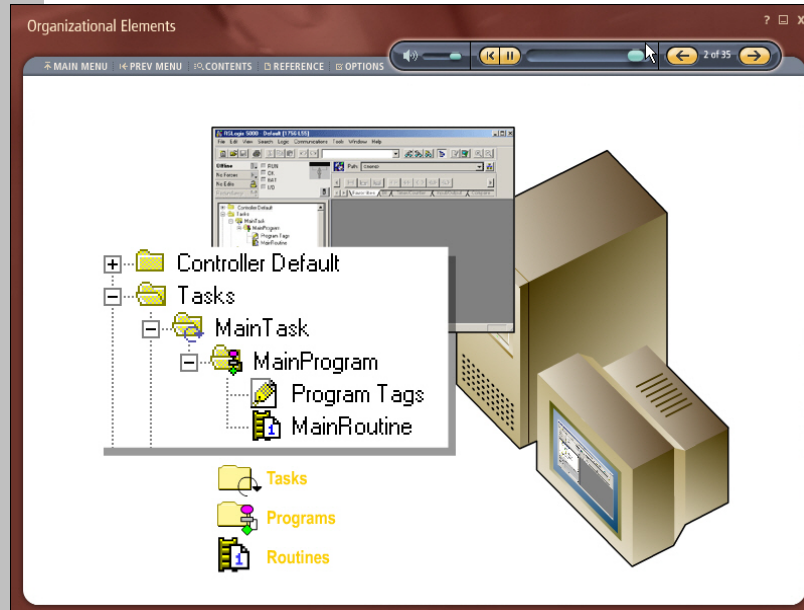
Organizational Elements

? □ X

MAIN MENU
PREV MENU
CONTENTS
REFERENCE
OPTIONS

2 of 35

RSLogix 5000 Default [1756-L55]
File Edit View Search Logic Communications Tools Window Help

Offline
No Forces
No Edits
RUN
OK
BAT
I/O

Path
Controller Default
Tasks
MainTask
MainProgram
Program Tags
MainRoutine

Controller Default
Tasks
MainTask
MainProgram
Program Tags
MainRoutine

Tasks
Programs
Routines